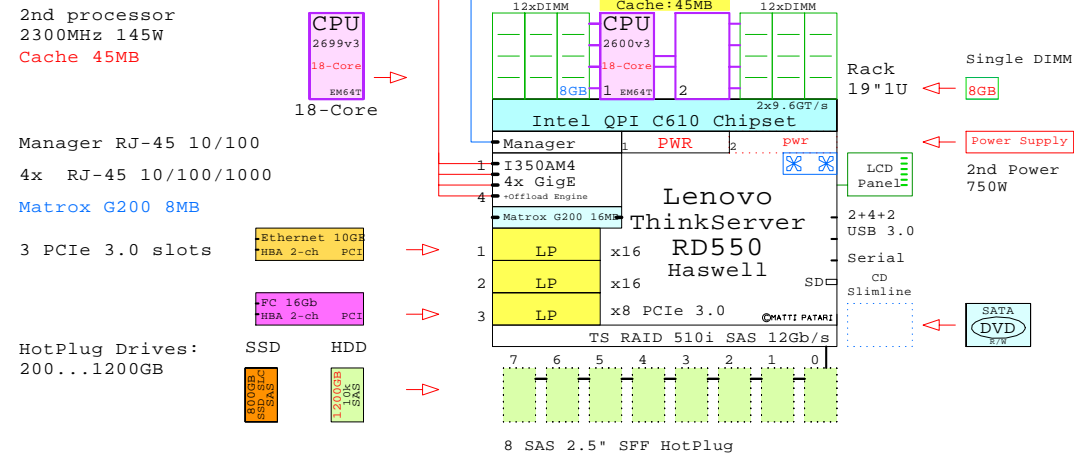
2nd processor
2300MHz 145W
Cache 45MB

CPU
2699v3
18-Core
EM64T
18-Core

12xDIMM
Cache:45MB
CPU
2600v3
18-Core
1 EM64T
2
12xDIMM
8GB

Rack
19"1U

Single DIMM
8GB

2x9.6GT/s
Intel QPI C610 Chipset

Manager RJ-45 10/100

Manager
1 PWR
2 pwr

Power Supply
2nd Power
750W

4x RJ-45 10/100/1000

1 I350AM4
4x GigE
4 +Offload Engine

LCD
Panel

Matrox G200 8MB

Matrox G200 16MB

Lenovo
ThinkServer
RD550
Haswell

2+4+2
USB 3.0

3 PCIe 3.0 slots

Ethernet 10GB
HBA 2-ch PCI

1 LP x16
2 LP x16
3 LP x8 PCIe 3.0

Serial
SD
CD
Slimline

FC 16Gb
HBA 2-ch PCI

©MATTI PATARI

SATA
DVD
R/W

TS RAID 510i SAS 12Gb/s

HotPlug Drives:
200...1200GB

SSD
800GB SSD SLC SAS

HDD
1200GB 10k SAS

7 6 5 4 3 2 1 0

8 SAS 2.5" SFF HotPlug